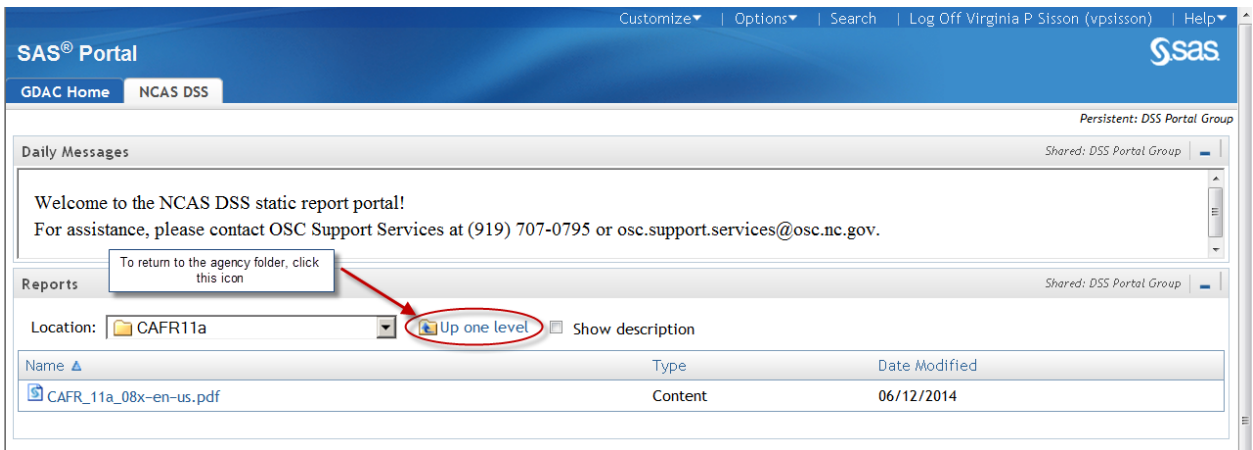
Customize | Options | Search | Log Off Virginia P Sisson (vpsisson) | Help

SAS® Portal

sas

GDAC Home NCAS DSS

Persistent: DSS Portal Group

Daily Messages

Shared: DSS Portal Group

Welcome to the NCAS DSS static report portal!
For assistance, please contact OSC Support Services at (919) 707-0795 or osc.support.services@osc.nc.gov.

Reports

To return to the agency folder, click this icon

Shared: DSS Portal Group

Location: CAFR11a

Up one level

Show description

| Name | Type | Date Modified |
|---|---|---|
| CAFR_11a_08x-en-us.pdf | Content | 06/12/2014 |